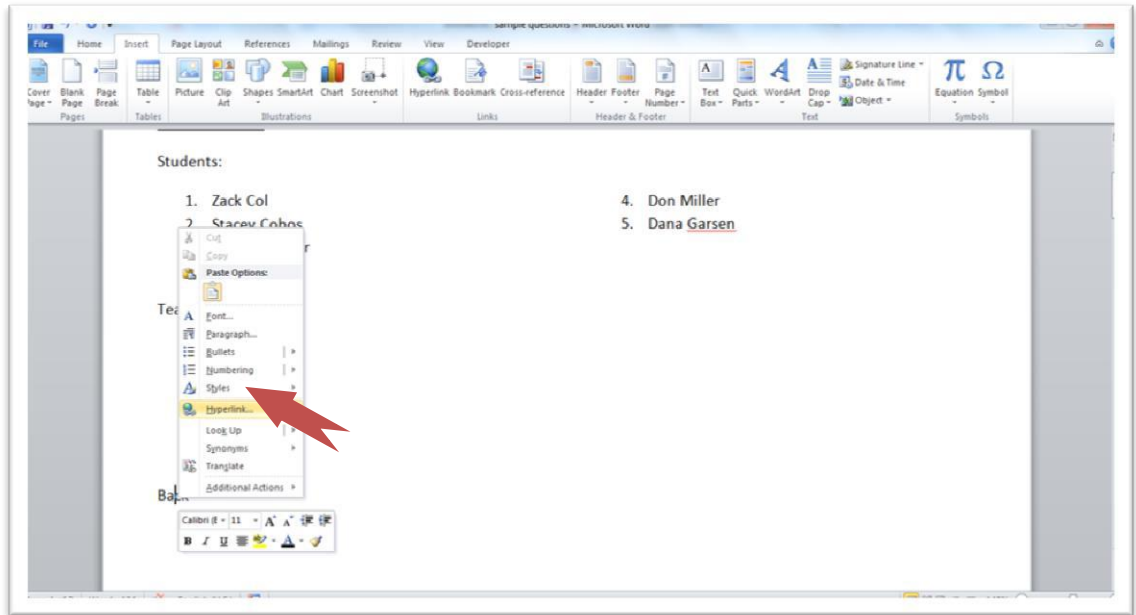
sample questions - Microsoft Word

File Home Insert Page Layout References Mailings Review View Developer

Cover Page Blank Page Page Break
Pages
Table
Tables
Picture Clip Art Shapes SmartArt Chart Screenshot
Illustrations
Hyperlink Bookmark Cross-reference
Links
Header Footer Page Number
Header & Footer
Text Box Quick Parts WordArt Drop Cap Signature Line Date & Time Object
Text
Equation Symbol
Symbols

Students:

1. Zack Col
2. Stacey Cohos

4. Don Miller
5. Dana Garsen

Cut
Copy
Paste Options:
Font...
Paragraph...
Bullets
Numbering
Styles
Hyperlink...
Look Up
Synonyms
Translate
Additional Actions

Tea

Back

Calibri (E 11 A A
B I U A